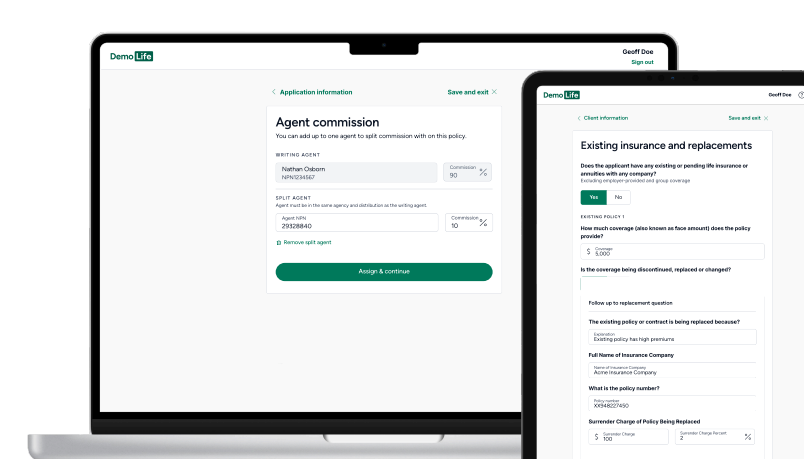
Demo Life

Geoff Doe
Sign out

Application information
Save and exit

Agent commission

You can add up to one agent to split commission with on this policy.

WRITING AGENT

Nathan Osborn
NPN1234567

Commission
90 %

SPLIT AGENT
Agent must be in the same agency and distribution as the writing agent.

Agent NPN
29328840

Commission
10 %

Remove split agent

Assign & continue

Demo Life

Geoff Doe

Client information
Save and exit

Existing insurance and replacements

Does the applicant have any existing or pending life insurance or annuities with any company?
Excluding employer-provided and group coverage

Yes
No

EXISTING POLICY 1

How much coverage (also known as face amount) does the policy provide?

Coverage
$ 5,000

Is the coverage being discontinued, replaced or changed?

Follow up to replacement question

The existing policy or contract is being replaced because?

Explanation
Existing policy has high premiums

Full Name of Insurance Company

Name of Insurance Company
Acme Insurance Company

What is the policy number?

Policy number
XX948227450

Surrender Charge of Policy Being Replaced

Surrender Charge
$ 100

Surrender Charge Percent
2 %